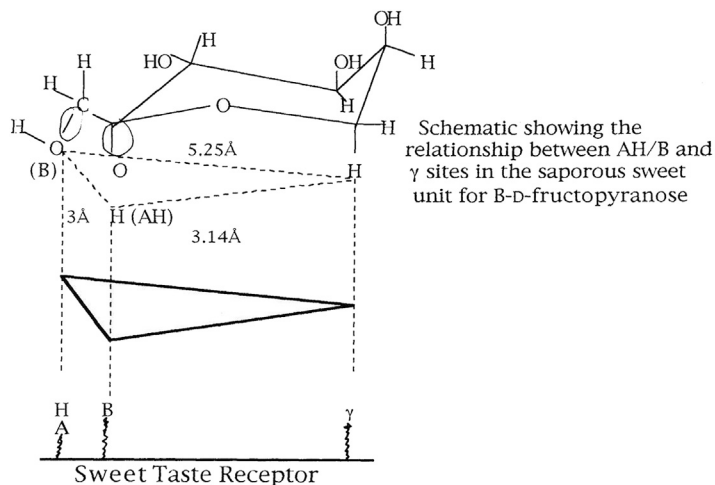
OH
H
HO
H
OH
H
H
H
C
H
O
H
H
O
5.25Å
(B)
O
H
3Å
H (AH)
3.14Å

Schematic showing the relationship between AH/B and γ sites in the saporous sweet unit for Β-D-fructopyranose

H
A
B
γ
Sweet Taste Receptor